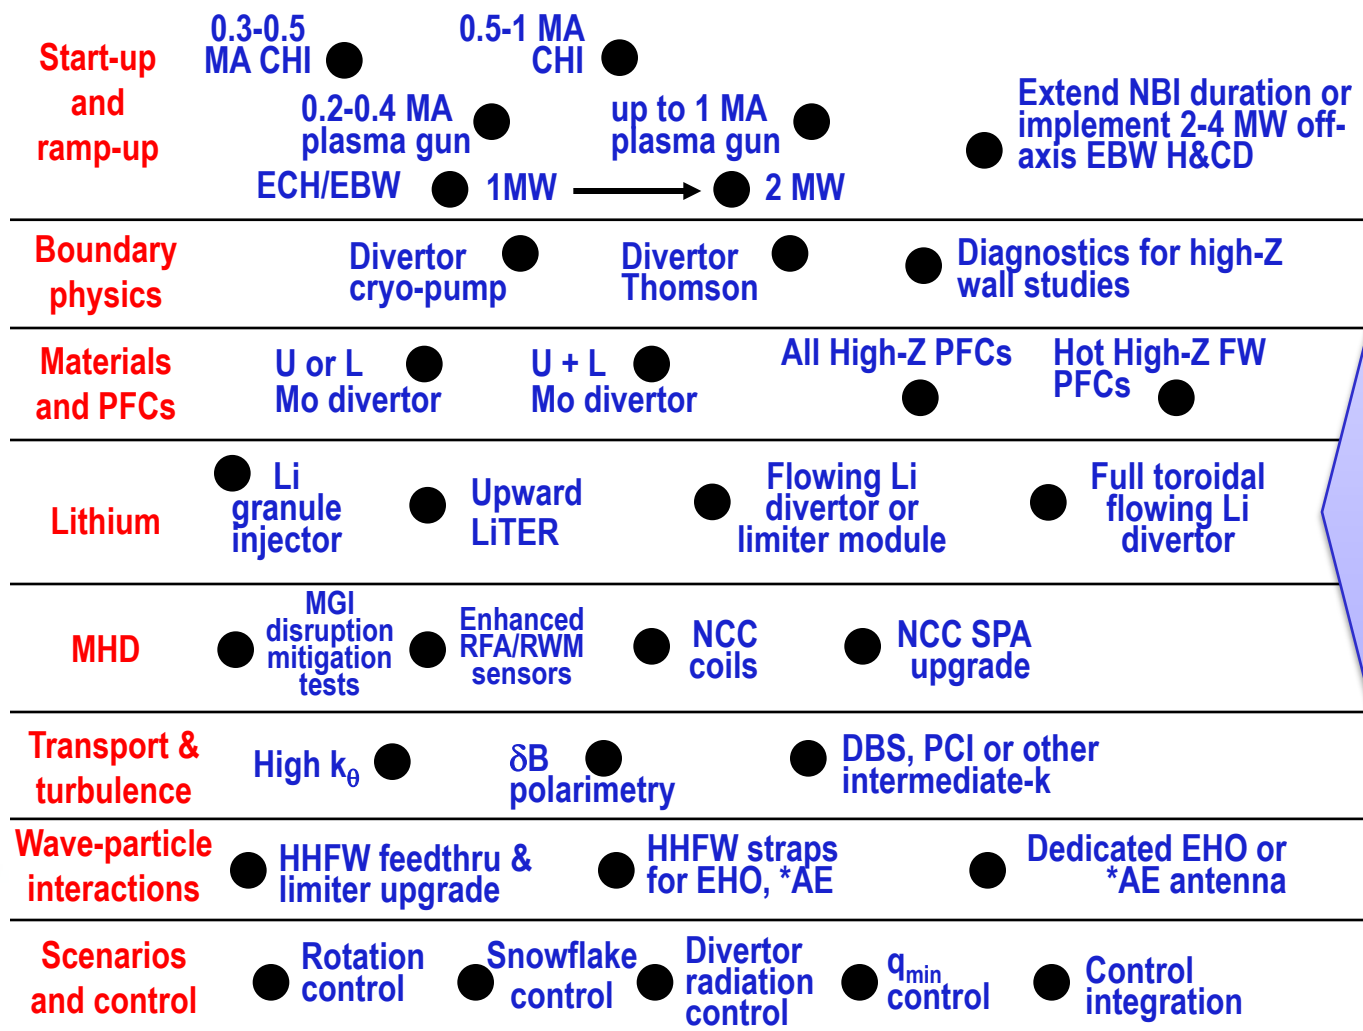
Start-up and ramp-up

0.3-0.5 MA CHI

0.5-1 MA CHI

0.2-0.4 MA plasma gun

up to 1 MA plasma gun

Extend NBI duration or implement 2-4 MW off-axis EBW H&CD

ECH/EBW

1MW

2 MW

Boundary physics

Divertor cryo-pump

Divertor Thomson

Diagnostics for high-Z wall studies

Materials and PFCs

U or L Mo divertor

U + L Mo divertor

All High-Z PFCs

Hot High-Z FW PFCs

Lithium

Li granule injector

Upward LiTER

Flowing Li divertor or limiter module

Full toroidal flowing Li divertor

MHD

MGI disruption mitigation tests

Enhanced RFA/RWM sensors

NCC coils

NCC SPA upgrade

Transport & turbulence

High $k_\theta$

$\delta$B polarimetry

DBS, PCI or other intermediate-k

Wave-particle interactions

HHFW feedthru & limiter upgrade

HHFW straps for EHO, *AE

Dedicated EHO or *AE antenna

Scenarios and control

Rotation control

Snowflake control

Divertor radiation control

$q_{min}$ control

Control integration